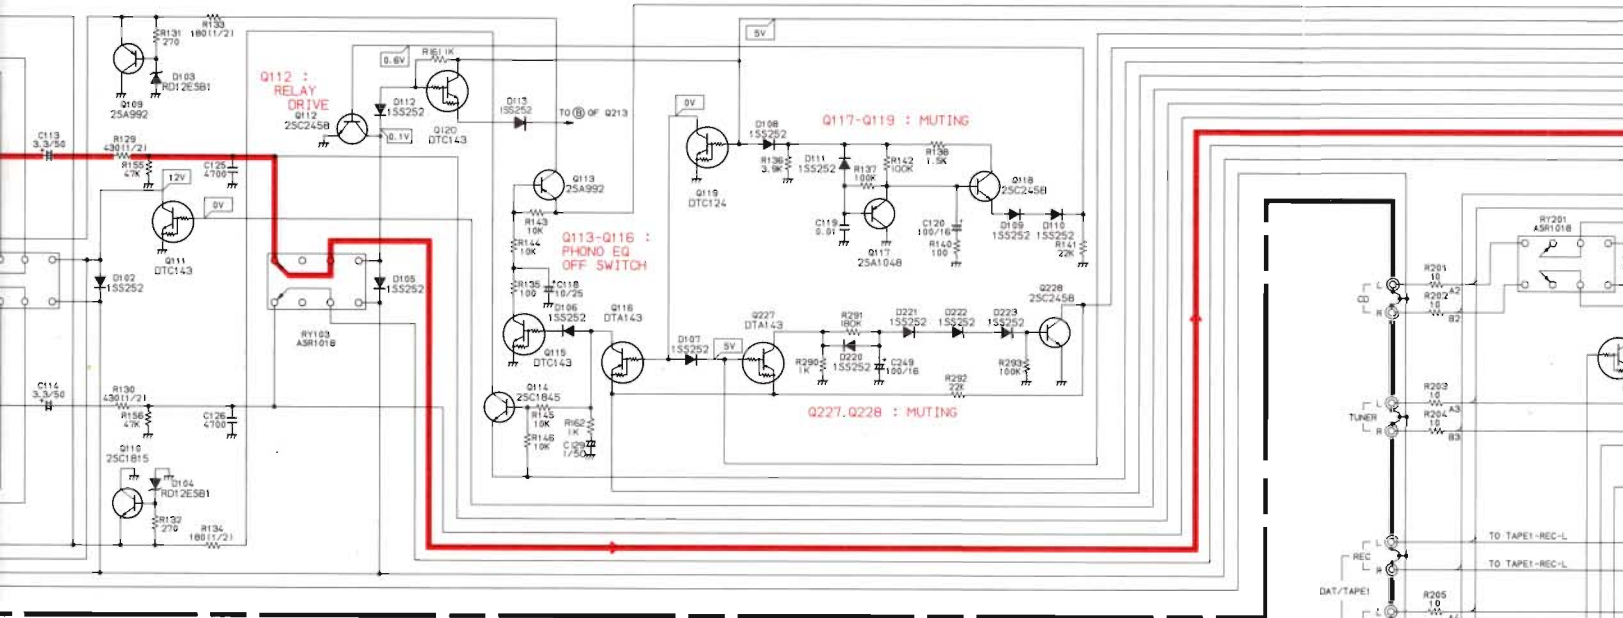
R133
180(1/2)
R131
270
D103
RD12ESB1
Q109
2SA992
Q112 :
RELAY
DRIVE
Q112
2SC2458
0.6V
R161 1K
D112
1SS252
0.1V
Q120
DTC143
D113
1SS252
TO Ⓑ OF Q213
5V
0V
Q117-Q119 : MUTING
C113
3.3/50
R129
430(1/2)
R155
47K
C125
4700
12V
0V
Q111
DTC143
Q113
2SA992
D108
1SS252
R136
3.9K
D111
1SS252
R137
100K
R142
100K
R138
1.5K
Q118
2SC2458
Q119
DTC124
C119
0.01
Q117
2SA1048
C120
100/16
R140
100
D109
1SS252
D110
1SS252
R141
22K
R143
10K
R144
10K
Q113-Q116 :
PHONO EQ
OFF SWITCH
D102
1SS252
D105
1SS252
RY103
ASR1018
R135
100
C118
10/25
D106
1SS252
Q116
DTA143
Q115
DTC143
Q227
DTA143
D107
1SS252
5V
R291
180K
D221
1SS252
D222
1SS252
D223
1SS252
Q228
2SC2458
R290
1K
D220
1SS252
C249
100/16
R293
100K
R292
22K
Q227.Q228 : MUTING
C114
3.3/50
R130
430(1/2)
R156
47K
C126
4700
Q114
2SC1845
R145
10K
R146
10K
R162
1K
C129
1/50
Q110
2SC1815
D104
RD12ESB1
R132
270
R134
180(1/2)
RY201
ASR1018
CD
L
R
R201
10
A2
R202
10
B2
TUNER
L
R
R203
10
A3
R204
10
B3
REC
L
R
TO TAPE1-REC-L
TO TAPE1-REC-L
DAT/TAPE1
R205
10